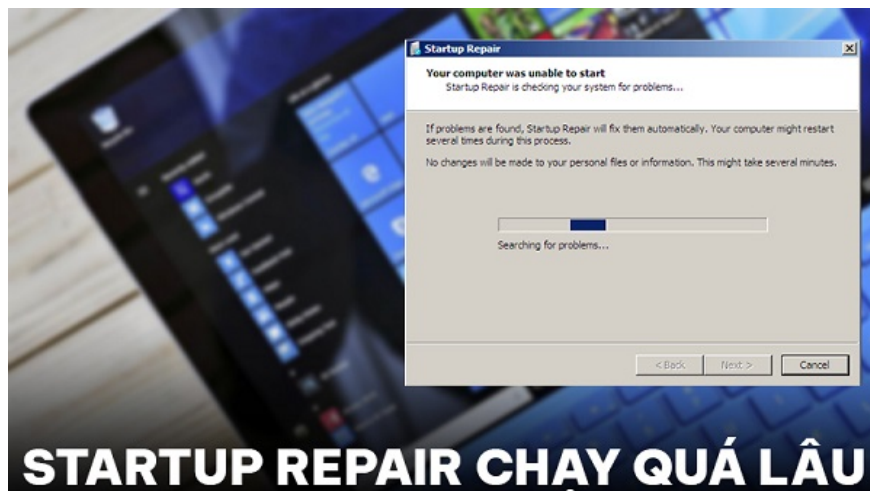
Startup Repair

Your computer was unable to start
Startup Repair is checking your system for problems...

If problems are found, Startup Repair will fix them automatically. Your computer might restart several times during this process.

No changes will be made to your personal files or information. This might take several minutes.

Searching for problems...

< Back | Next > | Cancel

STARTUP REPAIR CHẠY QUÁ LÂU